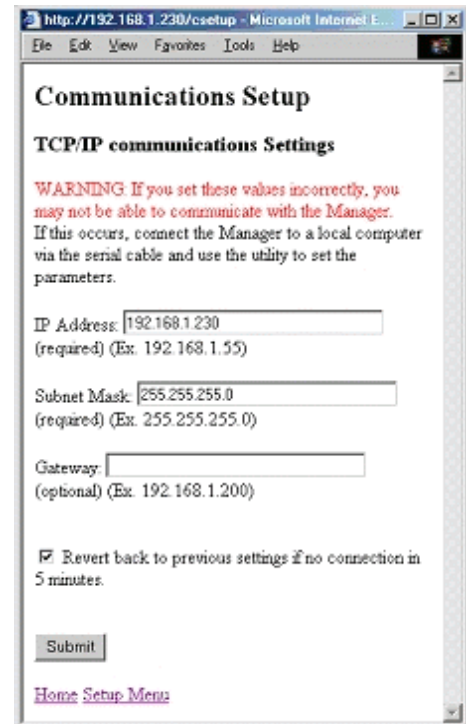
http://192.168.1.230/csetup - Microsoft Internet E...

File Edit View Favorites Tools Help

Communications Setup

TCP/IP communications Settings

WARNING: If you set these values incorrectly, you may not be able to communicate with the Manager. If this occurs, connect the Manager to a local computer via the serial cable and use the utility to set the parameters.

IP Address: 192.168.1.230
(required) (Ex. 192.168.1.55)

Subnet Mask: 255.255.255.0
(required) (Ex. 255.255.255.0)

Gateway:
(optional) (Ex. 192.168.1.200)

Revert back to previous settings if no connection in 5 minutes.

Submit

Home Setup Menu